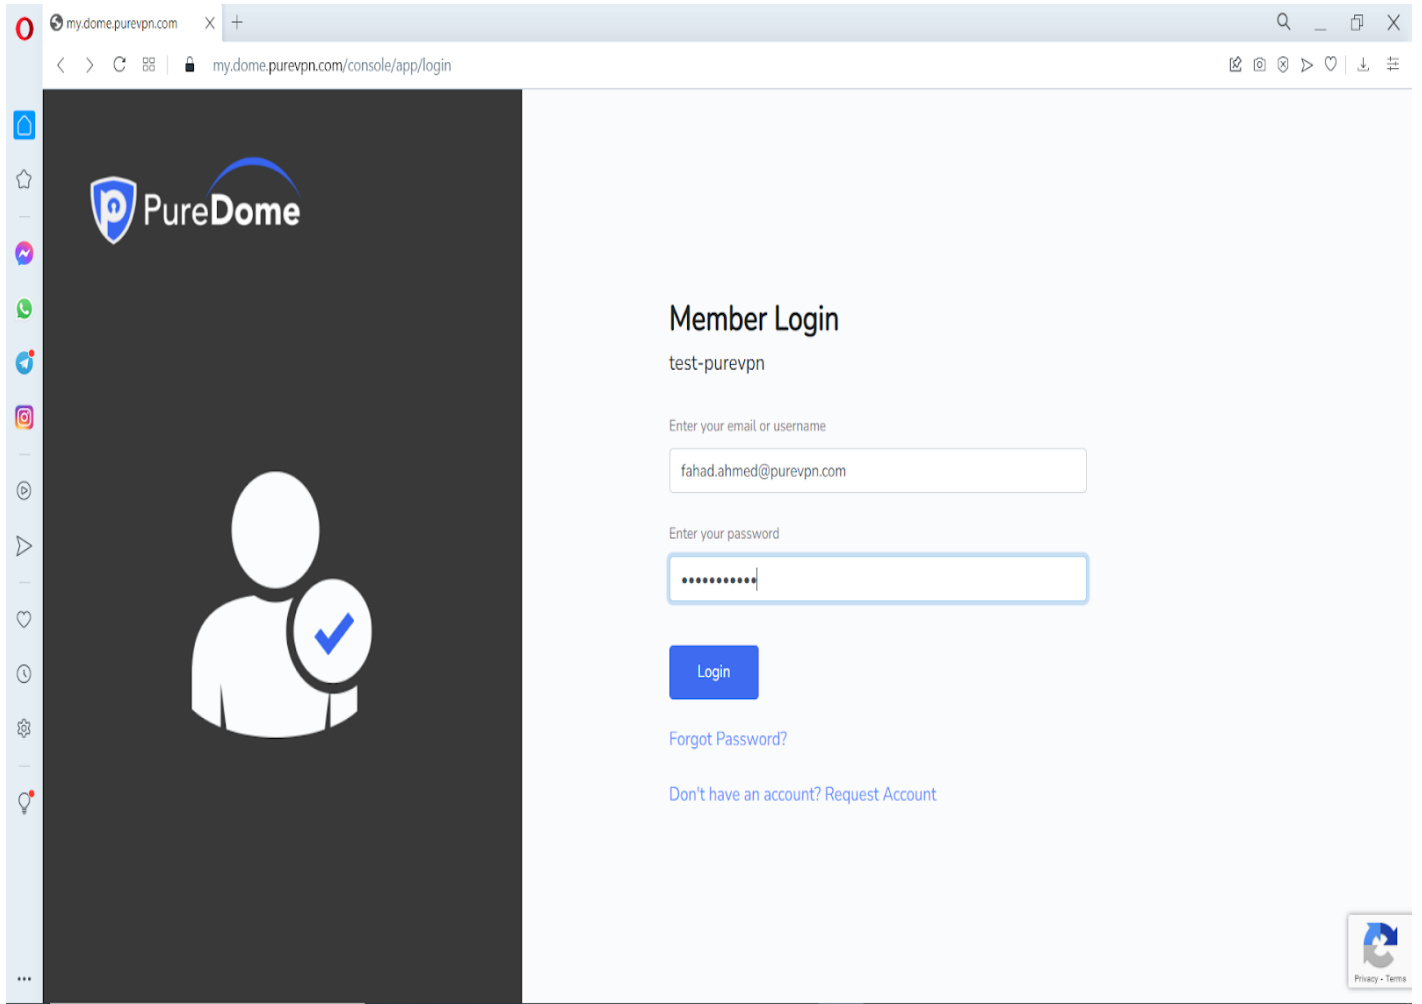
my.dome.purevpn.com

my.dome.purevpn.com/console/app/login

PureDome

Member Login

test-purevpn

Enter your email or username

fahad.ahmed@purevpn.com

Enter your password

•••••••••••

Login

Forgot Password?

Don't have an account? Request Account

Privacy - Terms